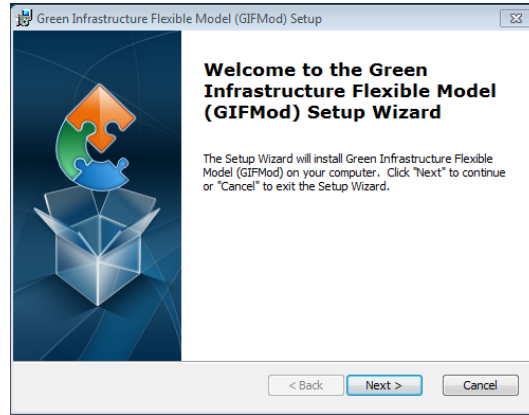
Green Infrastructure Flexible Model (GIFMod) Setup

Welcome to the Green Infrastructure Flexible Model (GIFMod) Setup Wizard

The Setup Wizard will install Green Infrastructure Flexible Model (GIFMod) on your computer. Click "Next" to continue or "Cancel" to exit the Setup Wizard.

< Back
Next >
Cancel